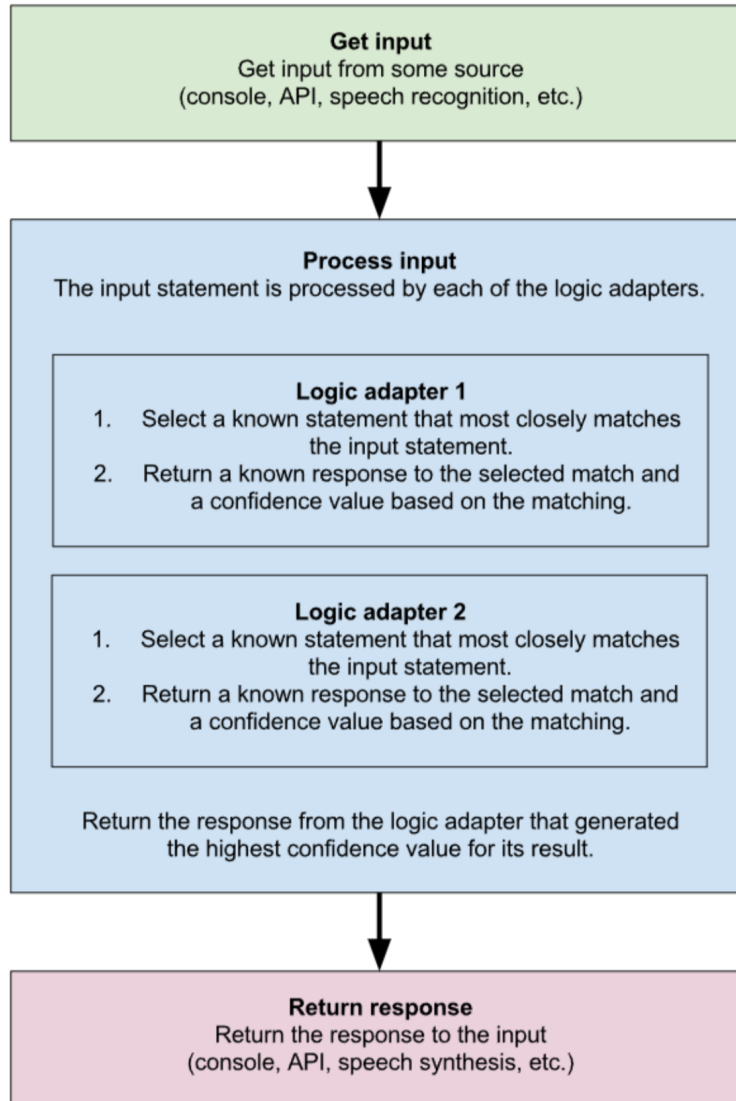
**Get input**
Get input from some source
(console, API, speech recognition, etc.)

**Process input**
The input statement is processed by each of the logic adapters.

**Logic adapter 1**
1. Select a known statement that most closely matches the input statement.
2. Return a known response to the selected match and a confidence value based on the matching.

**Logic adapter 2**
1. Select a known statement that most closely matches the input statement.
2. Return a known response to the selected match and a confidence value based on the matching.

Return the response from the logic adapter that generated the highest confidence value for its result.

**Return response**
Return the response to the input
(console, API, speech synthesis, etc.)